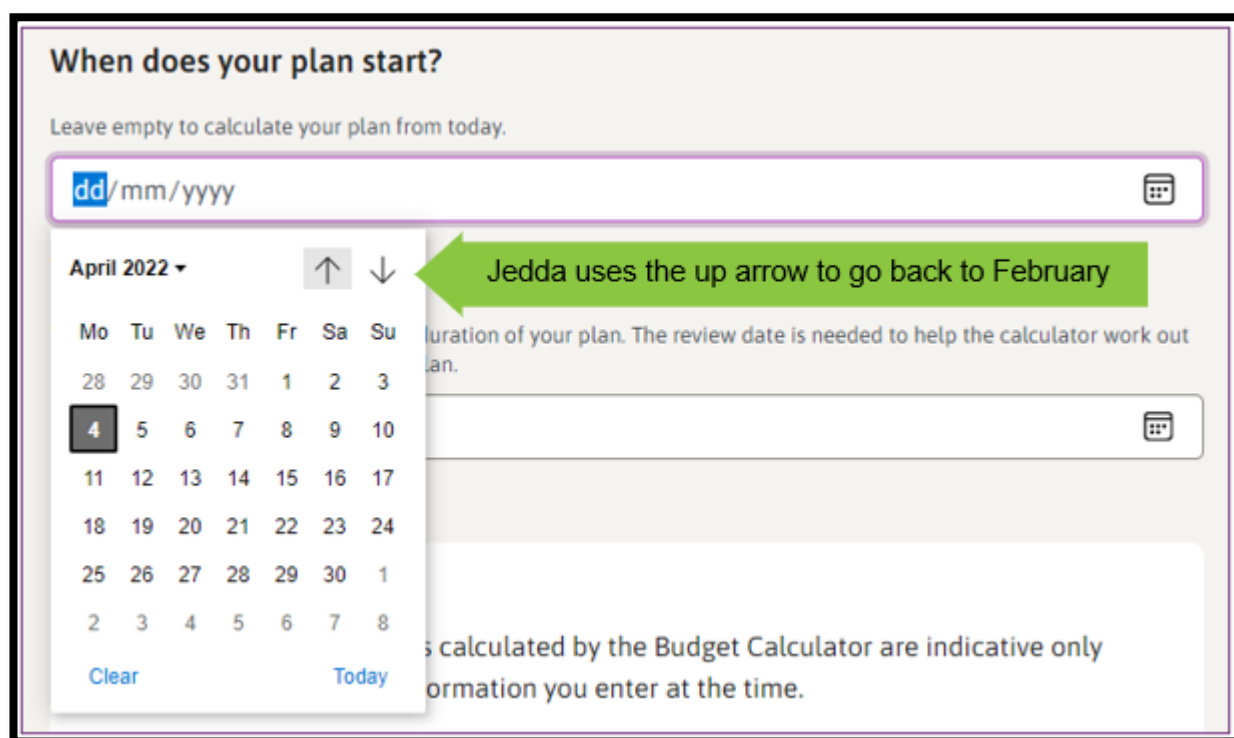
When does your plan start?

Leave empty to calculate your plan from today.

dd/mm/yyyy

April 2022

Jedda uses the up arrow to go back to February

| Mo | Tu | We | Th | Fr | Sa | Su |
|---|---|---|---|---|---|---|
| 28 | 29 | 30 | 31 | 1 | 2 | 3 |
| 4 | 5 | 6 | 7 | 8 | 9 | 10 |
| 11 | 12 | 13 | 14 | 15 | 16 | 17 |
| 18 | 19 | 20 | 21 | 22 | 23 | 24 |
| 25 | 26 | 27 | 28 | 29 | 30 | 1 |
| 2 | 3 | 4 | 5 | 6 | 7 | 8 |

Clear Today

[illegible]uration of your plan. The review date is needed to help the calculator work out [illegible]lan.

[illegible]s calculated by the Budget Calculator are indicative only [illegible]ormation you enter at the time.